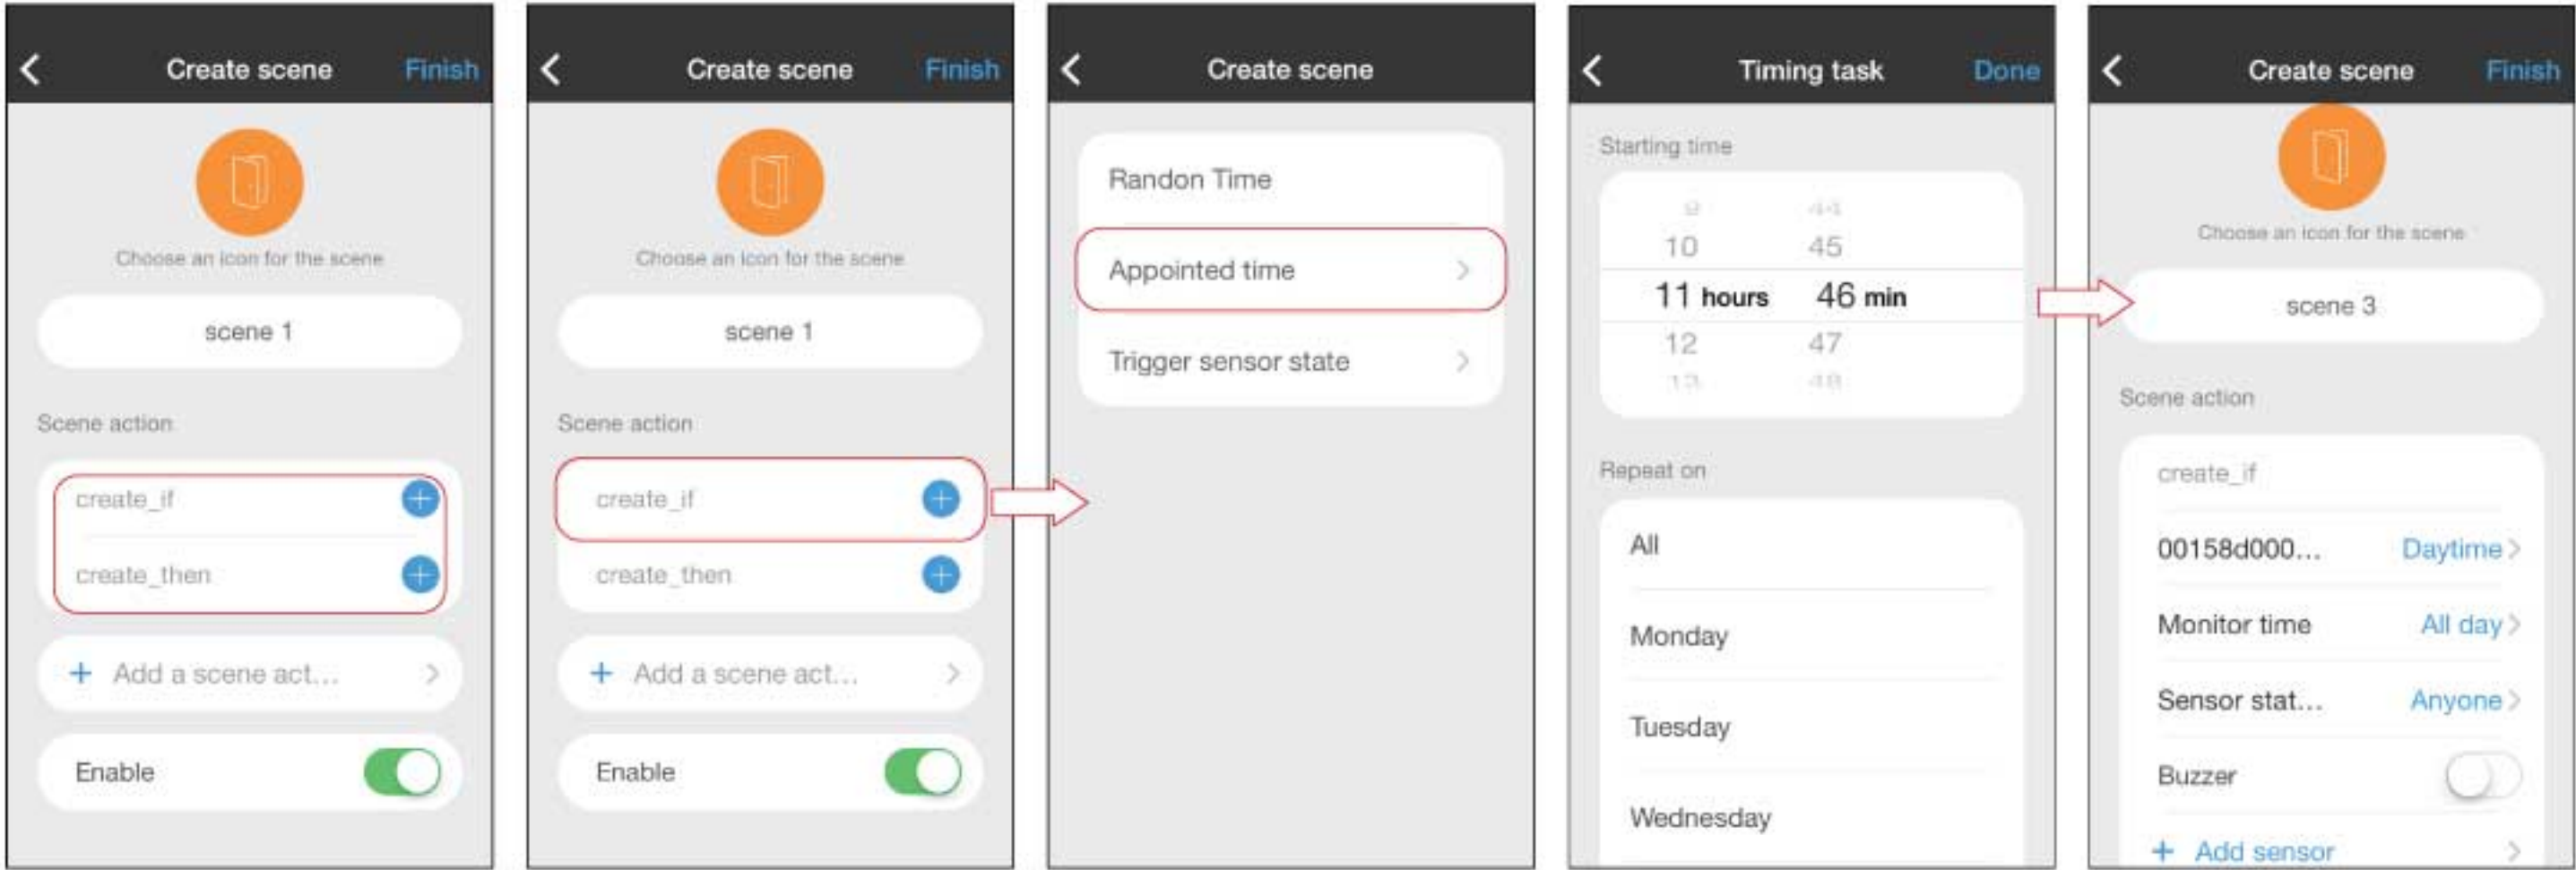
Create scene Finish

Choose an icon for the scene

scene 1

Scene action

create_if

create_then

+ Add a scene act...

Enable

Create scene Finish

Choose an icon for the scene

scene 1

Scene action

create_if

create_then

+ Add a scene act...

Enable

Create scene

Randon Time

Appointed time

Trigger sensor state

Timing task Done

Starting time

9 44
10 45
11 hours 46 min
12 47
13 48

Repeat on

All

Monday

Tuesday

Wednesday

Create scene Finish

Choose an icon for the scene

scene 3

Scene action

create_if

00158d000... Daytime

Monitor time All day

Sensor stat... Anyone

Buzzer

+ Add sensor